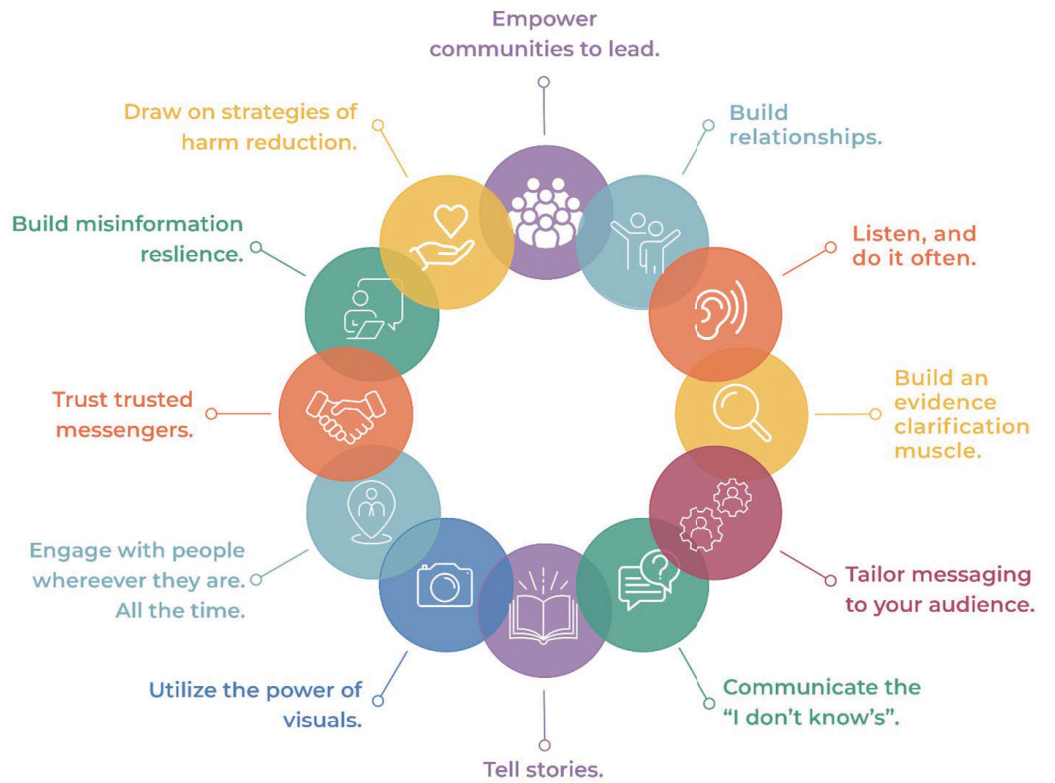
Empower communities to lead.

Build relationships.

Listen, and do it often.

Build an evidence clarification muscle.

Tailor messaging to your audience.

Communicate the "I don't know's".

Tell stories.

Utilize the power of visuals.

Engage with people whereever they are. All the time.

Trust trusted messengers.

Build misinformation reslience.

Draw on strategies of harm reduction.